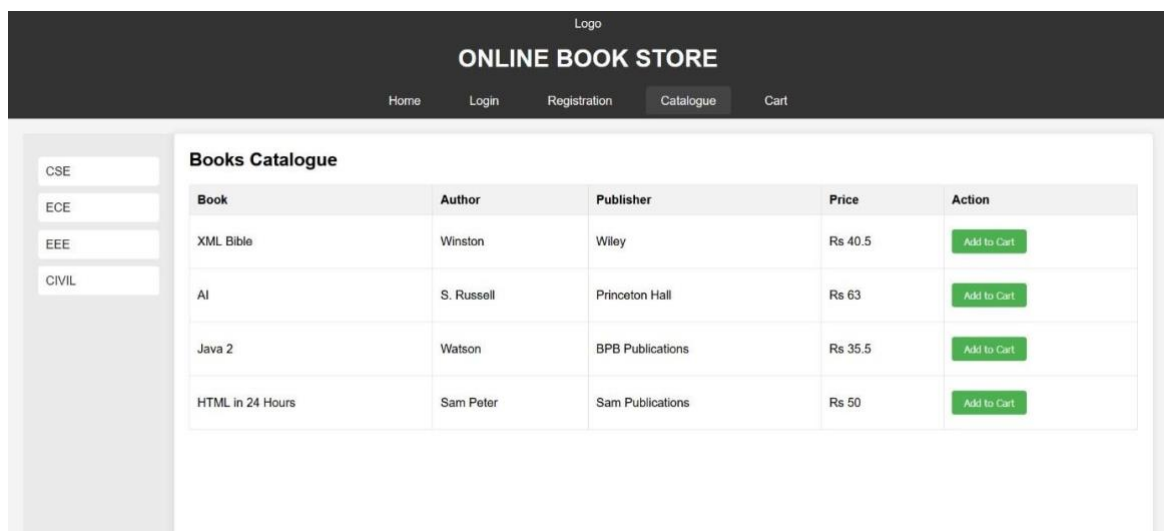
Logo

ONLINE BOOK STORE

Home Login Registration Catalogue Cart

CSE
ECE
EEE
CIVIL

Books Catalogue

| Book | Author | Publisher | Price | Action |
|---|---|---|---|---|
| XML Bible | Winston | Wiley | Rs 40.5 | Add to Cart |
| AI | S. Russell | Princeton Hall | Rs 63 | Add to Cart |
| Java 2 | Watson | BPB Publications | Rs 35.5 | Add to Cart |
| HTML in 24 Hours | Sam Peter | Sam Publications | Rs 50 | Add to Cart |